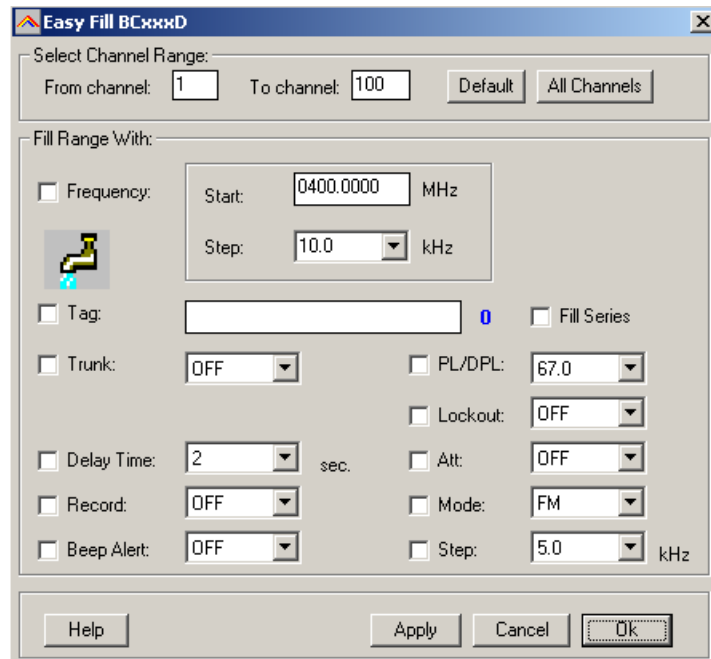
Easy Fill BCxxxD

Select Channel Range:
From channel: 1 To channel: 100 Default All Channels

Fill Range With:
Frequency:
Start: 0400.0000 MHz
Step: 10.0 kHz

Tag: 0 Fill Series

Trunk: OFF
PL/DPL: 67.0
Lockout: OFF
Delay Time: 2 sec.
Att: OFF
Record: OFF
Mode: FM
Beep Alert: OFF
Step: 5.0 kHz

Help Apply Cancel Ok